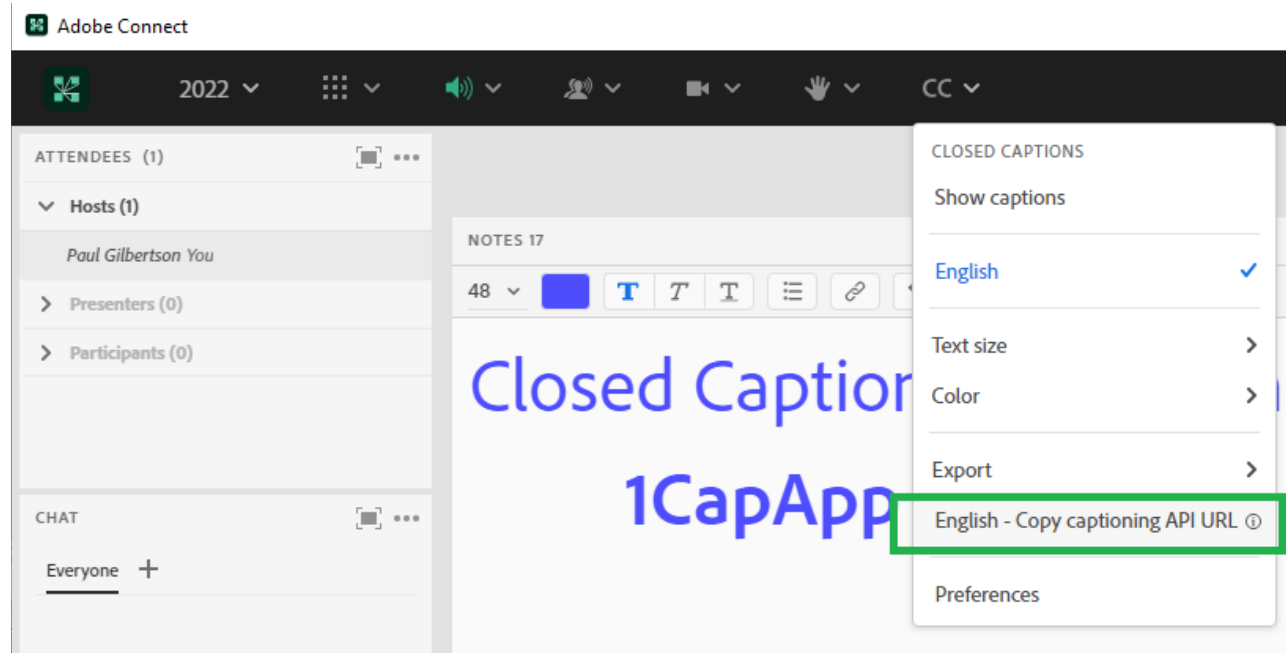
Adobe Connect

2022

CC

ATTENDEES (1)

Hosts (1)

Paul Gilbertson You

Presenters (0)

Participants (0)

CHAT

Everyone +

NOTES 17

48

T T T

Closed Captio

1CapApp

CLOSED CAPTIONS

Show captions

English

Text size

Color

Export

English - Copy captioning API URL

Preferences